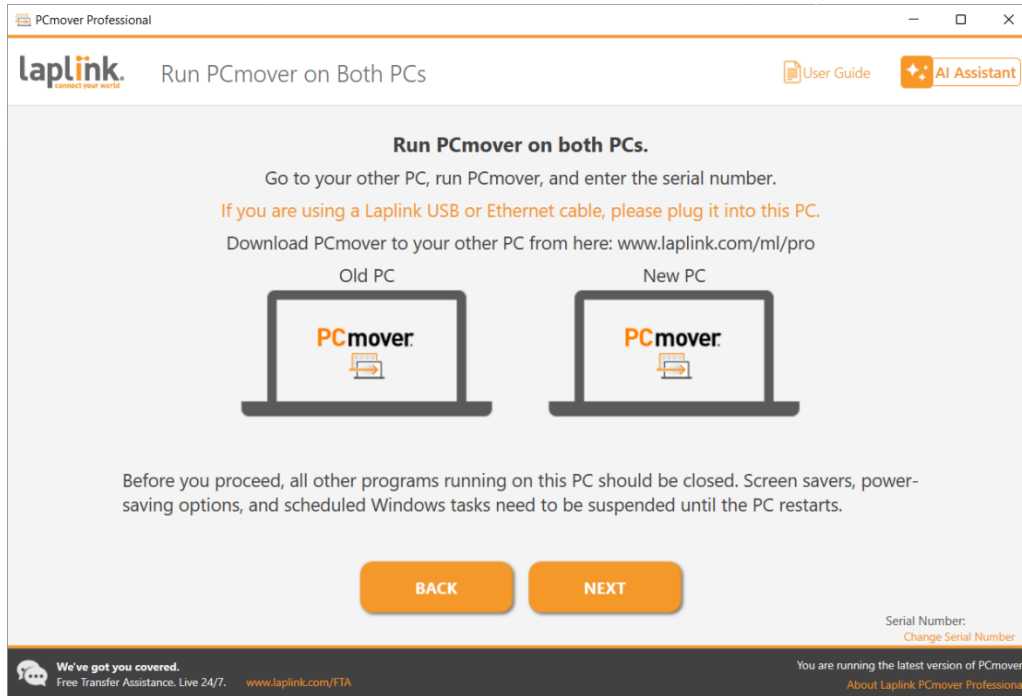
PCmover Professional

laplink. connect your world

Run PCmover on Both PCs

User Guide

AI Assistant

Run PCmover on both PCs.

Go to your other PC, run PCmover, and enter the serial number.

If you are using a Laplink USB or Ethernet cable, please plug it into this PC.

Download PCmover to your other PC from here: www.laplink.com/ml/pro

Old PC

New PC

PCmover

PCmover

Before you proceed, all other programs running on this PC should be closed. Screen savers, power-saving options, and scheduled Windows tasks need to be suspended until the PC restarts.

BACK

NEXT

Serial Number:

Change Serial Number

We've got you covered.

Free Transfer Assistance. Live 24/7.

www.laplink.com/FTA

You are running the latest version of PCmover

About Laplink PCmover Professional